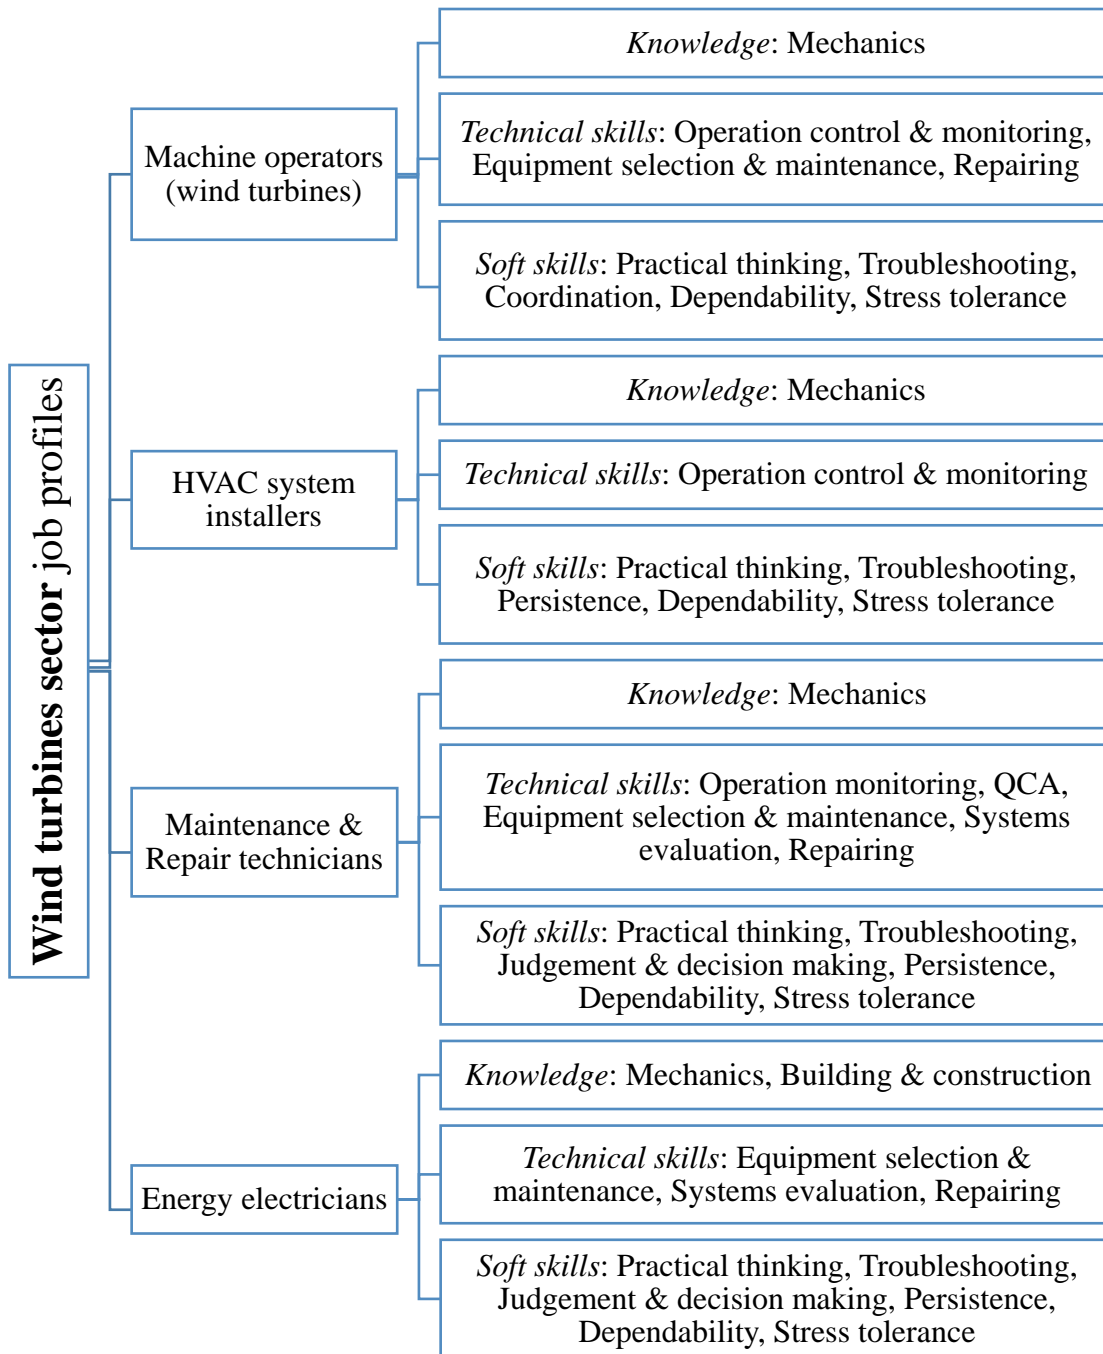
**Wind turbines sector** job profiles

Machine operators (wind turbines)

*Knowledge*: Mechanics

*Technical skills*: Operation control & monitoring, Equipment selection & maintenance, Repairing

*Soft skills*: Practical thinking, Troubleshooting, Coordination, Dependability, Stress tolerance

HVAC system installers

*Knowledge*: Mechanics

*Technical skills*: Operation control & monitoring

*Soft skills*: Practical thinking, Troubleshooting, Persistence, Dependability, Stress tolerance

Maintenance & Repair technicians

*Knowledge*: Mechanics

*Technical skills*: Operation monitoring, QCA, Equipment selection & maintenance, Systems evaluation, Repairing

*Soft skills*: Practical thinking, Troubleshooting, Judgement & decision making, Persistence, Dependability, Stress tolerance

Energy electricians

*Knowledge*: Mechanics, Building & construction

*Technical skills*: Equipment selection & maintenance, Systems evaluation, Repairing

*Soft skills*: Practical thinking, Troubleshooting, Judgement & decision making, Persistence, Dependability, Stress tolerance